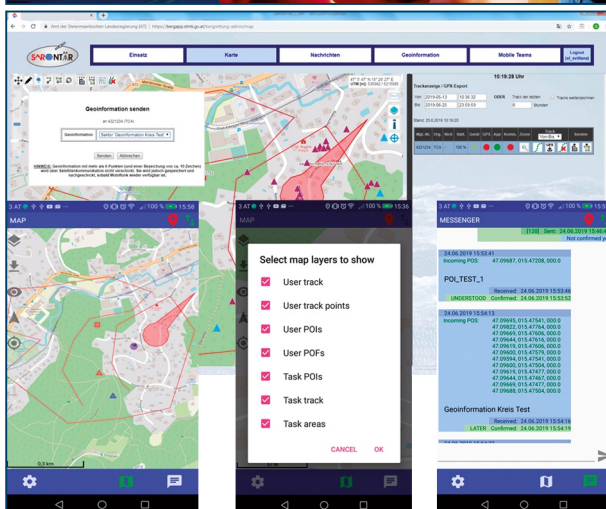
Amt der Steiermärkischen Landesregierung [AT] | https://bergapp.stmk.gv.at/longrunning.sarrontar/map

SARONTAR

Einsatz | Karte | Nachrichten | Geoinformation | Mobile Teams | Logout

10:19:28 Uhr

Trackanzeige / GPX Export

Von 2019-06-13 10:38:32 ODER
Bis 2019-06-25 23:59:59

Geoinformation senden

Geoinformation | Senden | Abbrechen

3 AT 100 % 15:56
MAP

Select map layers to show

User track

User track points

User POIs

User POFs

Task POIs

Task track

Task areas

CANCEL OK

0,3 km

MESSENGER

Sent: 24.06.2019 15:46:4
Not confirmed ye

24.06.2019 15:53:41
Incoming POS: 47.09687, 015.47208, 000.0

POI_TEST_1

Received: 24.06.2019 15:53:46
UNDERSTOOD Confirmed: 24.06.2019 15:53:52

24.06.2019 15:54:13
Incoming POS: 47.09695, 015.47541, 000.0
47.09822, 015.47764, 000.0
47.09666, 015.47606, 000.0
47.09644, 015.47616, 000.0
47.09619, 015.47606, 000.0
47.09600, 015.47579, 000.0
47.09594, 015.47541, 000.0
47.09600, 015.47504, 000.0
47.09619, 015.47477, 000.0
47.09644, 015.47467, 000.0
47.09669, 015.47477, 000.0
47.09688, 015.47504, 000.0

Geoinformation Kreis Test

Received: 24.06.2019 15:54:16
LATER Confirmed: 24.06.2019 15:54:19